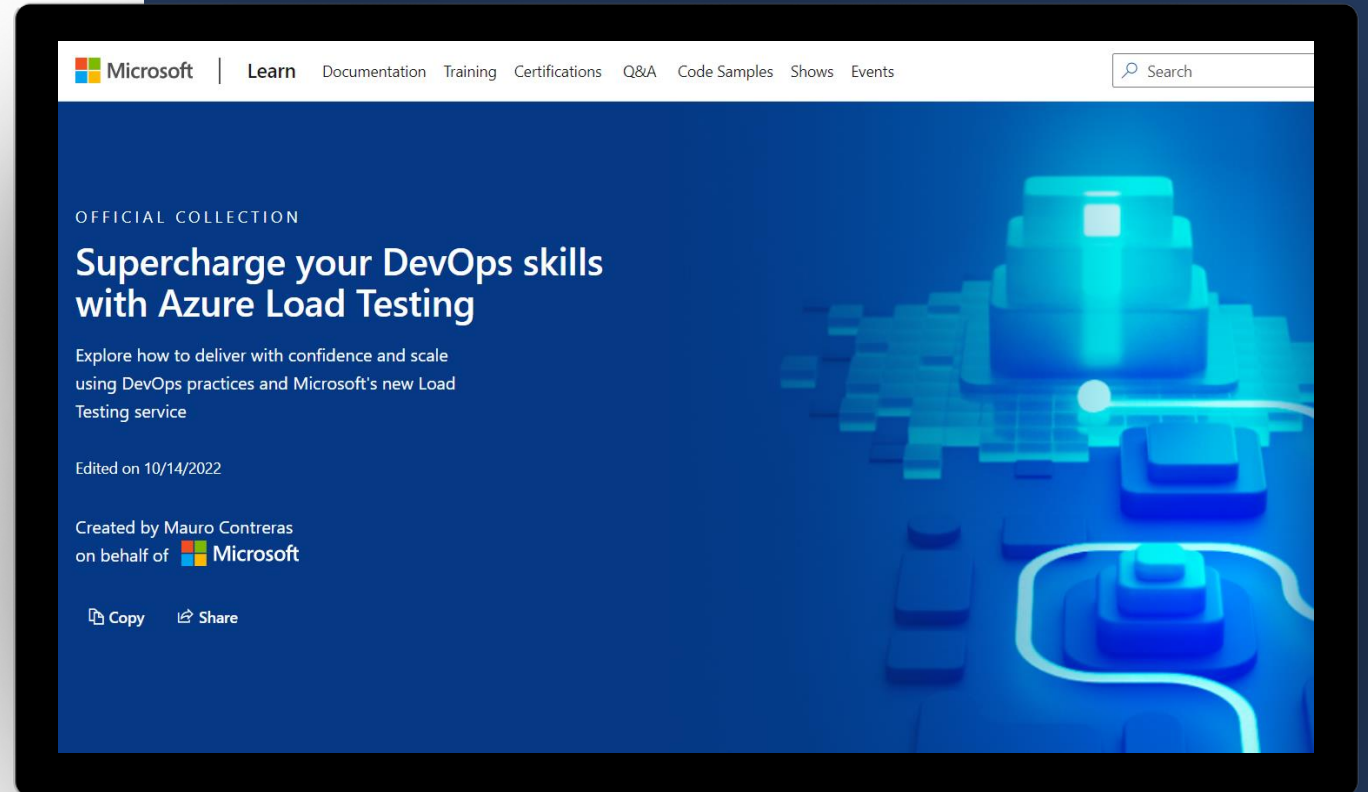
Microsoft | Learn Documentation Training Certifications Q&A Code Samples Shows Events

Search

OFFICIAL COLLECTION

Supercharge your DevOps skills with Azure Load Testing

Explore how to deliver with confidence and scale using DevOps practices and Microsoft's new Load Testing service

Edited on 10/14/2022

Created by Mauro Contreras on behalf of Microsoft

Copy Share